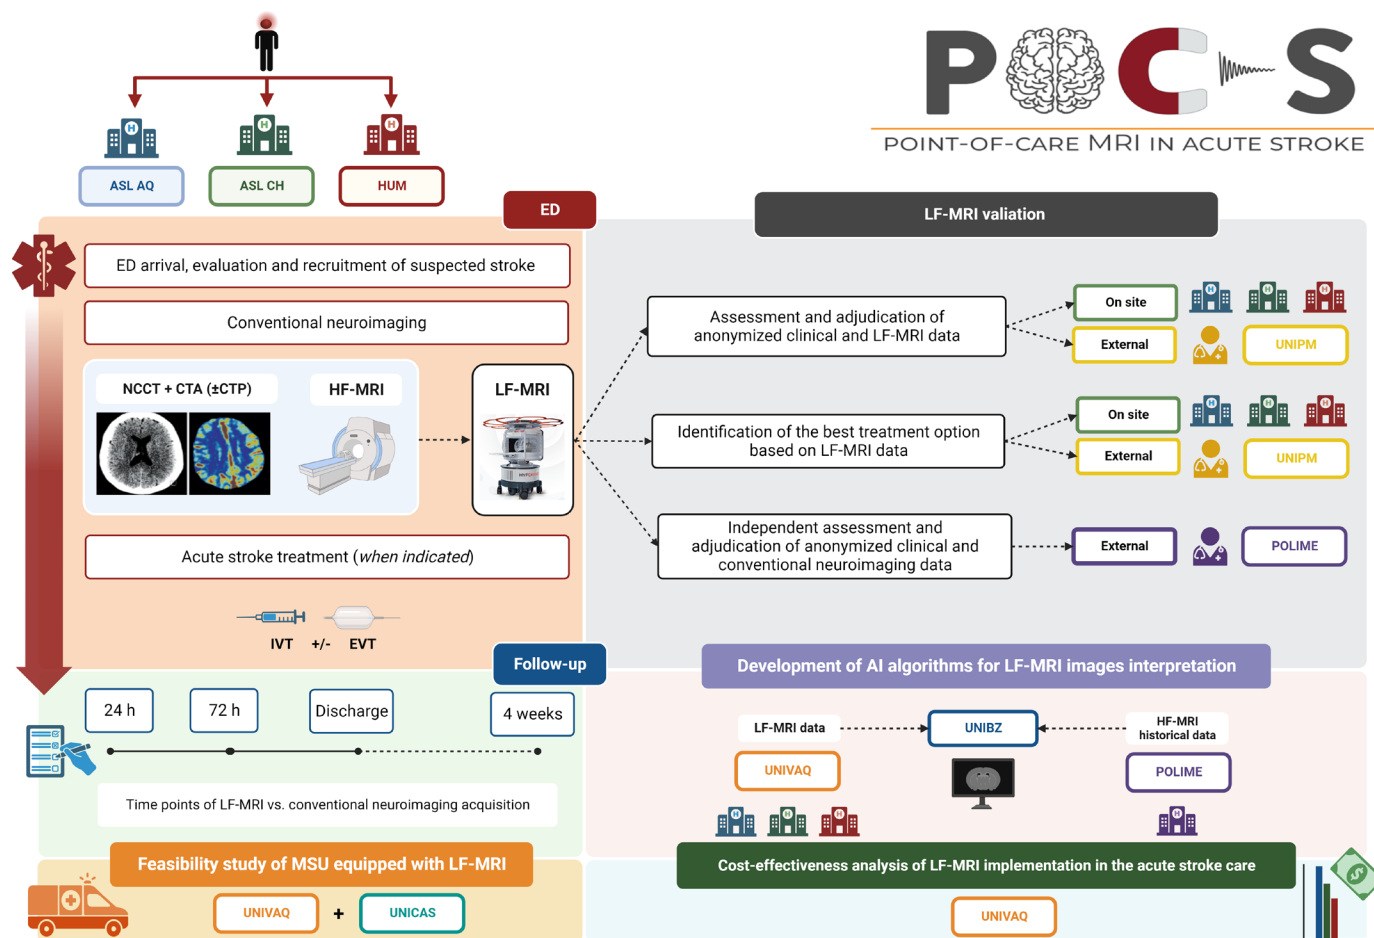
ASL AQ
ASL CH
HUM

POCS
POINT-OF-CARE MRI IN ACUTE STROKE

ED
ED arrival, evaluation and recruitment of suspected stroke
Conventional neuroimaging
NCCT + CTA (±CTP)
HF-MRI
LF-MRI
Acute stroke treatment (when indicated)
IVT +/- EVT

LF-MRI valiation
Assessment and adjudication of anonymized clinical and LF-MRI data
On site
External
UNIPM
Identification of the best treatment option based on LF-MRI data
On site
External
UNIPM
Independent assessment and adjudication of anonymized clinical and conventional neuroimaging data
External
POLIME

Follow-up
24 h
72 h
Discharge
4 weeks
Time points of LF-MRI vs. conventional neuroimaging acquisition

Development of AI algorithms for LF-MRI images interpretation
LF-MRI data
UNIBZ
HF-MRI historical data
UNIVAQ
POLIME

Feasibility study of MSU equipped with LF-MRI
UNIVAQ + UNICAS

Cost-effectiveness analysis of LF-MRI implementation in the acute stroke care
UNIVAQ